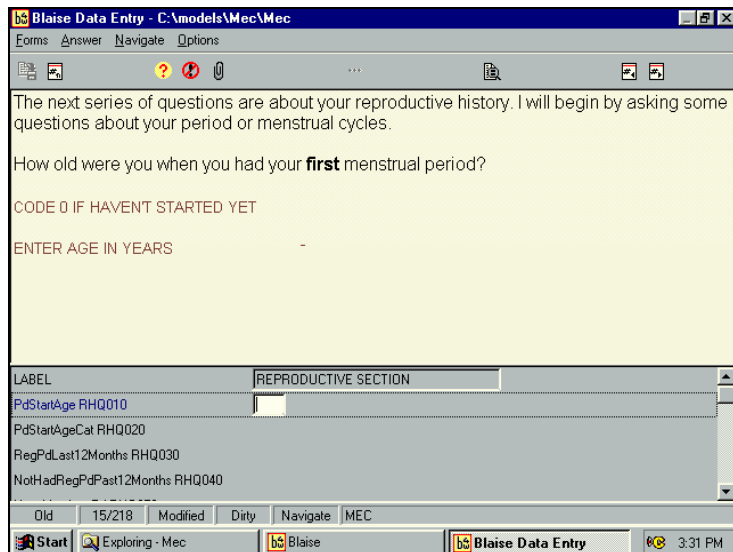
Blaise Data Entry - C:\models\Mec\Mec

Forms Answer Navigate Options

The next series of questions are about your reproductive history. I will begin by asking some questions about your period or menstrual cycles.

How old were you when you had your **first** menstrual period?

CODE 0 IF HAVEN'T STARTED YET

ENTER AGE IN YEARS

| LABEL | REPRODUCTIVE SECTION |
|---|---|
| PdStartAge RHQ010 | |
| PdStartAgeCat RHQ020 | |
| RegPdLast12Months RHQ030 | |
| NotHadRegPdPast12Months RHQ040 | |

Old | 15/218 | Modified | Dirty | Navigate | MEC

Start | Exploring - Mec | Blaise | Blaise Data Entry | 3:31 PM